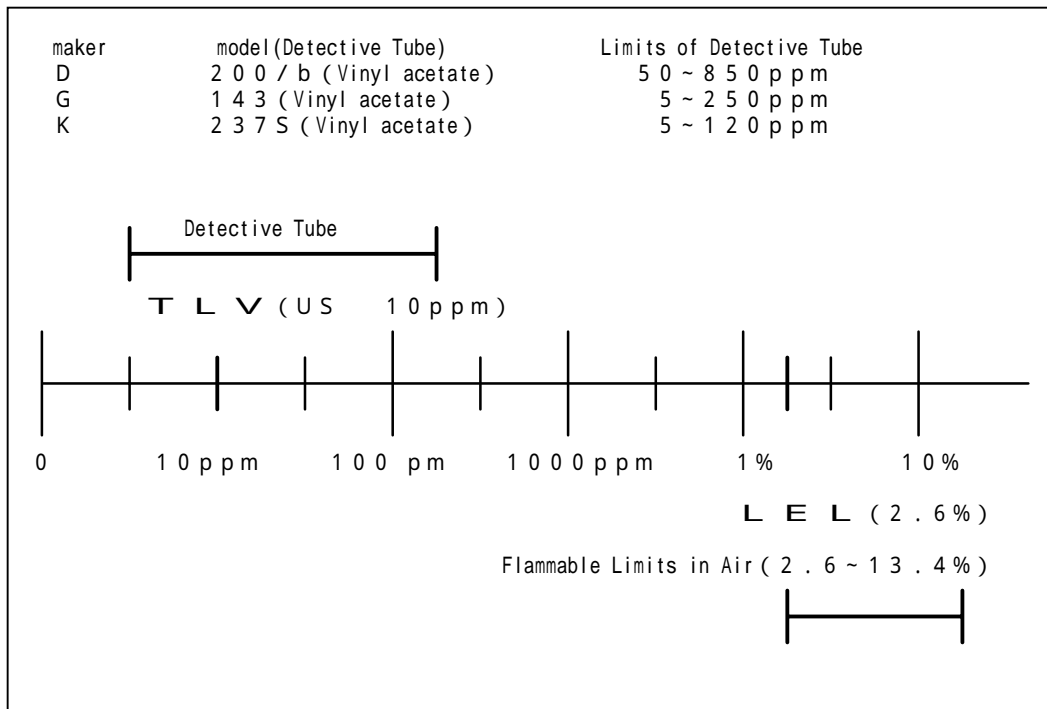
| maker | model(Detective Tube) | Limits of Detective Tube |
|---|---|---|
| D | 200/b (Vinyl acetate) | 50~850ppm |
| G | 143 (Vinyl acetate) | 5~250ppm |
| K | 237S (Vinyl acetate) | 5~120ppm |

Detective Tube

TLV (US 10ppm)

0 10ppm 100 pm 1000ppm 1% 10%

LEL (2.6%)

Flammable Limits in Air (2.6~13.4%)